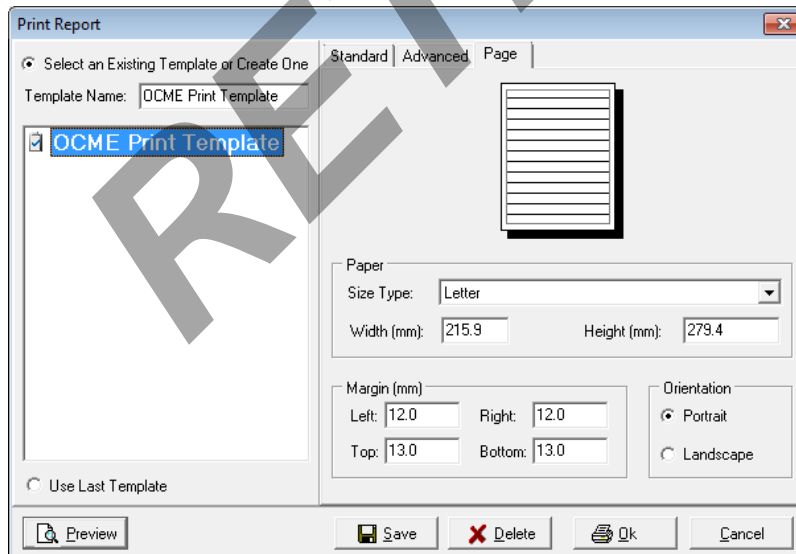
Print Report

Select an Existing Template or Create One

Template Name: OCME Print Template

OCME Print Template

Use Last Template

Standard | Advanced | Page

Paper
Size Type: Letter
Width (mm): 215.9 Height (mm): 279.4

Margin (mm)
Left: 12.0 Right: 12.0
Top: 13.0 Bottom: 13.0

Orientation
Portrait
Landscape

Preview Save Delete Ok Cancel

REI